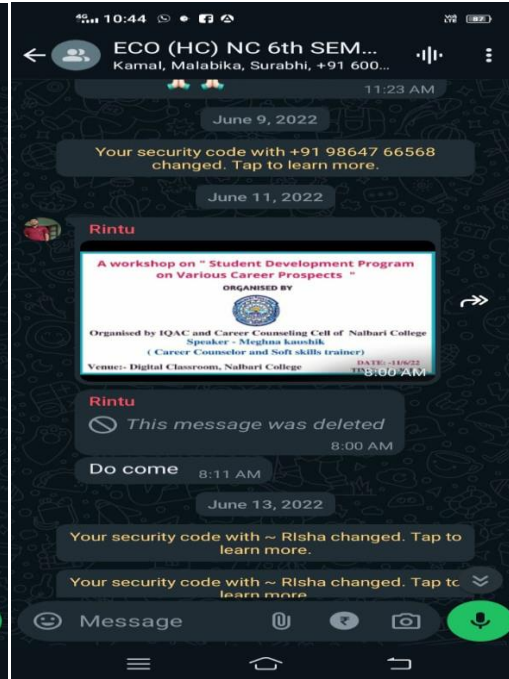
4G 10:44
87

ECO (HC) NC 6th SEM...
Kamal, Malabika, Surabhi, +91 600...

11:23 AM

June 9, 2022

Your security code with +91 98647 66568 changed. Tap to learn more.

June 11, 2022

Rintu

A workshop on " Student Development Program on Various Career Prospects "

ORGANISED BY

Organised by IQAC and Career Counseling Cell of Nalbari College
Speaker - Meghna kaushik
( Career Counselor and Soft skills trainer)

DATE :-11/6/22

Venue:- Digital Classroom, Nalbari College

8:00 AM

Rintu

This message was deleted

8:00 AM

Do come 8:11 AM

June 13, 2022

Your security code with ~ RIsha changed. Tap to learn more.

Your security code with ~ RIsha changed. Tap to learn more.

Message